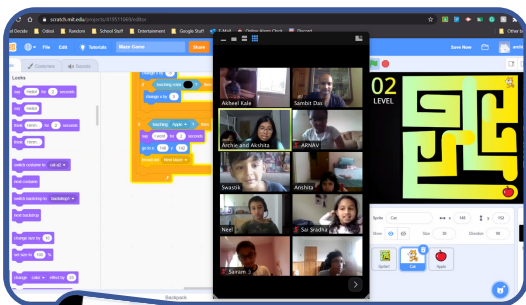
scratch.mit.edu/projects/419511968/editor

Decide
Odoo
Xandone
School Stuff
Entertainment
Google Stuff
E-Mail
Online Alarm Clock
Discord
Other b

File
Edit
Tutorials
Maze Game
Share
Save Now

Code
Costumes
Sounds

Looks

say Hello! for 2 seconds
say Hello!
think Hmm... for 2 seconds
think Hmm...
switch costume to cat-a2
next costume
switch backdrop to backdrop1
next backdrop
change size by 10
set size to 100 %
change color effect by 25

touching Apple ?
say I won! for 2 seconds
go to x: 150 y: 30
broadcast Next level

Akheel Kale
Sambit Das
Archie and Akshita
ARNAV
Swastik
Arshita
Neel
Sai Sradha
Sairam

02
LEVEL

Sprite Cat
x 150
y 150
Show
Size 30
Direction 90

Sprite1
Cat
Apple

Backpack